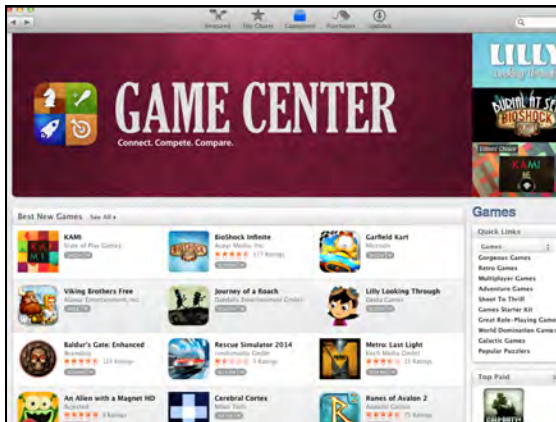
Featured Top Charts Categories Purchases Updates

GAME CENTER
Connect. Compete. Compare.

LILLY
Looking Through

BURIAL AT SEA
BIOSHOCK

Editors' Choice
KAMI

Best New Games See All ›

KAMI
State of Play Games

BioShock Infinite
Aspyr Media, Inc.
177 Ratings

Garfield Kart
Microids

Viking Brothers Free
Alawar Entertainment, Inc.

Journey of a Roach
Daedalic Entertainment GmbH

Lilly Looking Through
Geeta Games

Baldur's Gate: Enhanced
Beamdog
123 Ratings

Rescue Simulator 2014
rondomedia GmbH
12 Ratings

Metro: Last Light
Koch Media GmbH
15 Ratings

An Alien with a Magnet HD
Rejected
8 Ratings

Cerebral Cortex
Mikel Tom

Runes of Avalon 2
Awesome Games
15 Ratings

Games

Quick Links
Games
Gorgeous Games
Retro Games
Multiplayer Games
Adventure Games
Shoot To Thrill
Games Starter Kit
Great Role-Playing Games
World Domination Games
Galactic Games
Popular Puzzlers

Top Paid